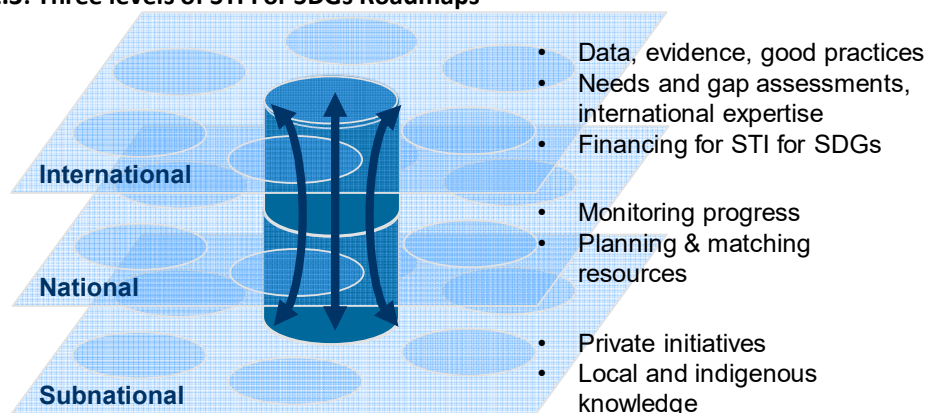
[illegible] Three levels of STI for SDGs Roadmaps

International

National

Subnational

- Data, evidence, good practices
- Needs and gap assessments, international expertise
- Financing for STI for SDGs

- Monitoring progress
- Planning & matching resources

- Private initiatives
- Local and indigenous knowledge